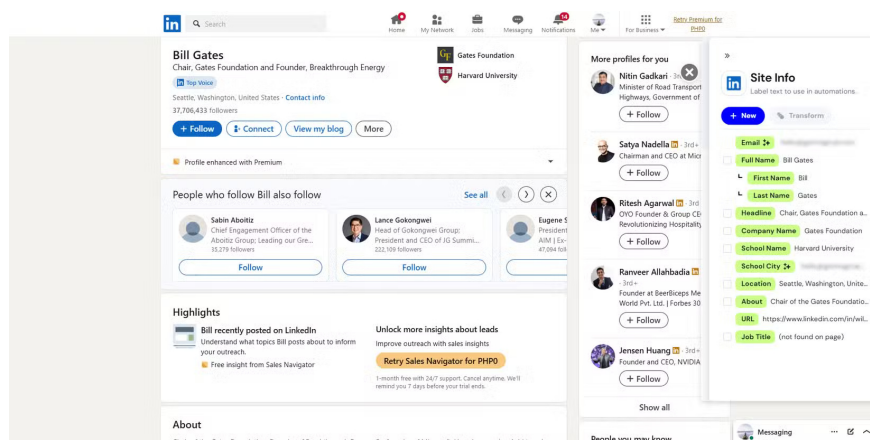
in Search

Home My Network Jobs Messaging Notifications Me For Business Retry Premium for PHP0

Bill Gates
Chair, Gates Foundation and Founder, Breakthrough Energy
Top Voice
Seattle, Washington, United States · Contact info
37,706,433 followers
+ Follow Connect View my blog More

Gates Foundation
Harvard University

Profile enhanced with Premium

People who follow Bill also follow
See all

Sabin Aboitiz
Chief Engagement Officer of the Aboitiz Group; Leading our Gre...
35,279 followers
Follow

Lance Gokongwei
Head of Gokongwei Group; President and CEO of JG Summi...
222,109 followers
Follow

Eugene S
Presiden
AIM | Ex-
47,094 fo

Highlights

Bill recently posted on LinkedIn
Understand what topics Bill posts about to inform your outreach.
Free insight from Sales Navigator

Unlock more insights about leads
Improve outreach with sales insights
Retry Sales Navigator for PHP0
1-month free with 24/7 support. Cancel anytime. We'll remind you 7 days before your trial ends.

About

More profiles for you

Nitin Gadkari · 3rd
Minister of Road Transport Highways, Government of
+ Follow

Satya Nadella · 3rd+
Chairman and CEO at Micr
+ Follow

Ritesh Agarwal · 3rd
OYO Founder & Group CE Revolutionizing Hospitality
+ Follow

Ranveer Allahbadia
· 3rd+
Founder at BeerBiceps Me World Pvt. Ltd. | Forbes 30
+ Follow

Jensen Huang · 3rd+
Founder and CEO, NVIDIA
+ Follow

Show all

People you may know

»
Site Info
Label text to use in automations.
+ New Transform

Email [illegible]
Full Name Bill Gates
First Name Bill
Last Name Gates
Headline Chair, Gates Foundation a...
Company Name Gates Foundation
School Name Harvard University
School City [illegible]
Location Seattle, Washington, Unite...
About Chair of the Gates Foundatio...
URL https://www.linkedin.com/in/wil...
Job Title (not found on page)

Messaging